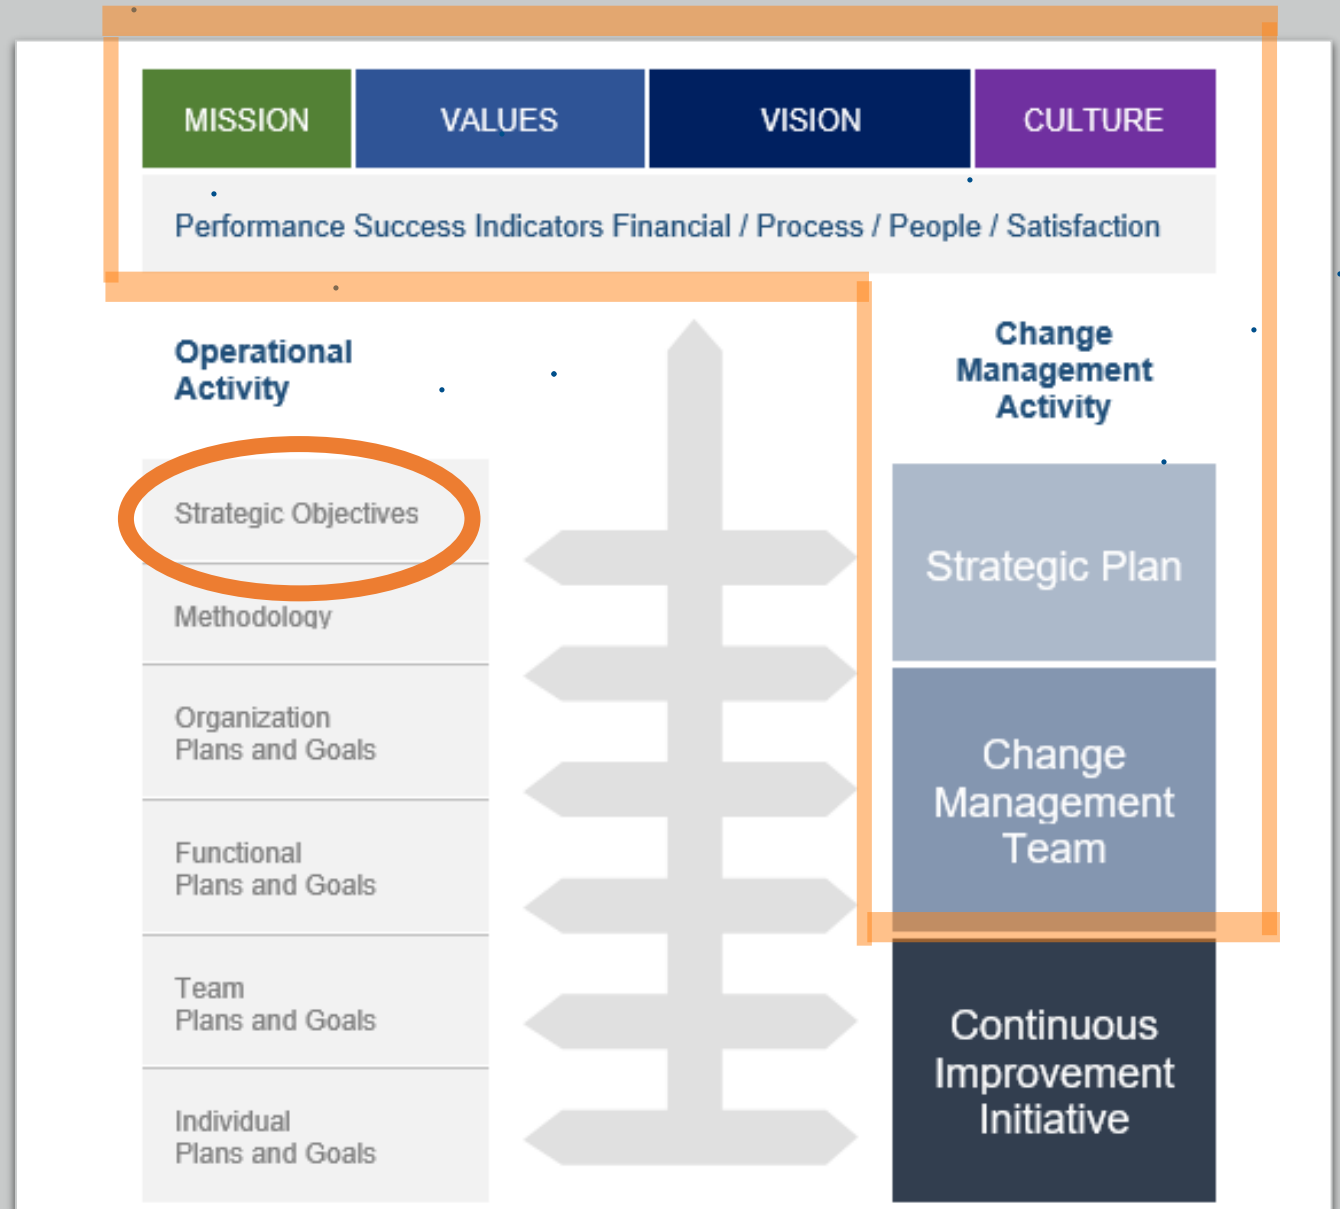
MISSION
VALUES
VISION
CULTURE

Performance Success Indicators Financial / Process / People / Satisfaction

Operational Activity

Strategic Objectives

Methodology

Organization Plans and Goals

Functional Plans and Goals

Team Plans and Goals

Individual Plans and Goals

Change Management Activity

Strategic Plan

Change Management Team

Continuous Improvement Initiative